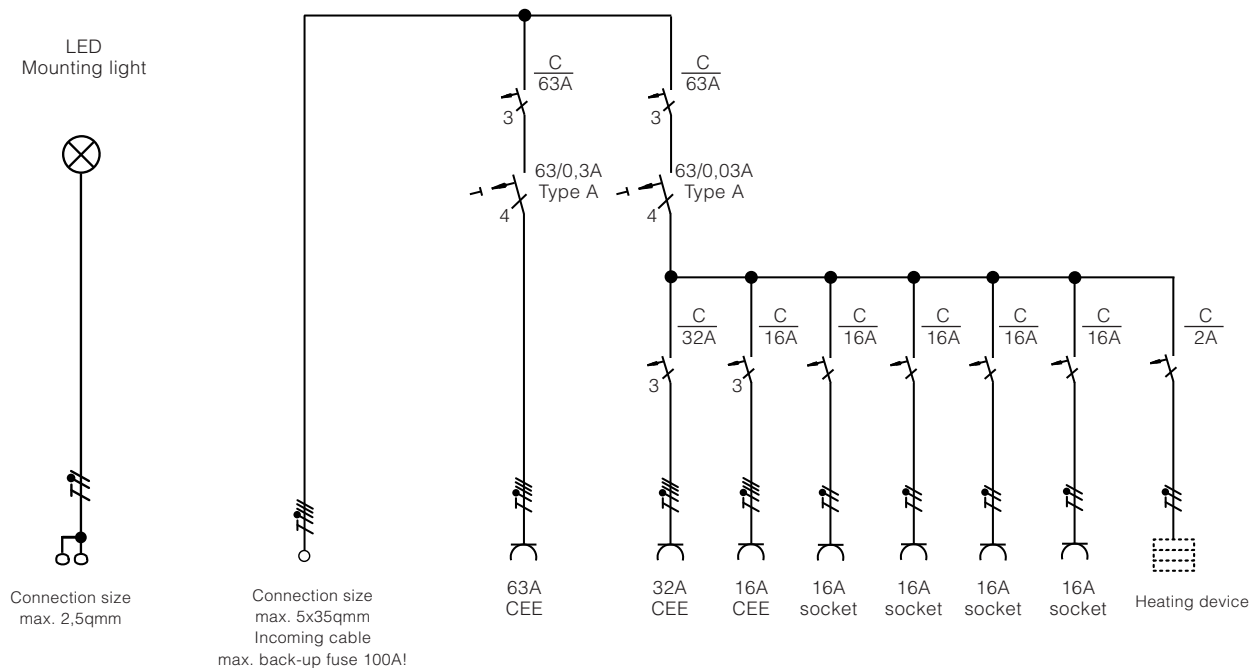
LED
Mounting light

C
63A

C
63A

3

3

63/0,3A
Type A

63/0,03A
Type A

4

4

C
32A

C
16A

C
16A

C
16A

C
16A

C
16A

C
2A

3

3

Connection size
max. 2,5qmm

Connection size
max. 5x35qmm
Incoming cable
max. back-up fuse 100A!

63A
CEE

32A
CEE

16A
CEE

16A
socket

16A
socket

16A
socket

16A
socket

Heating device